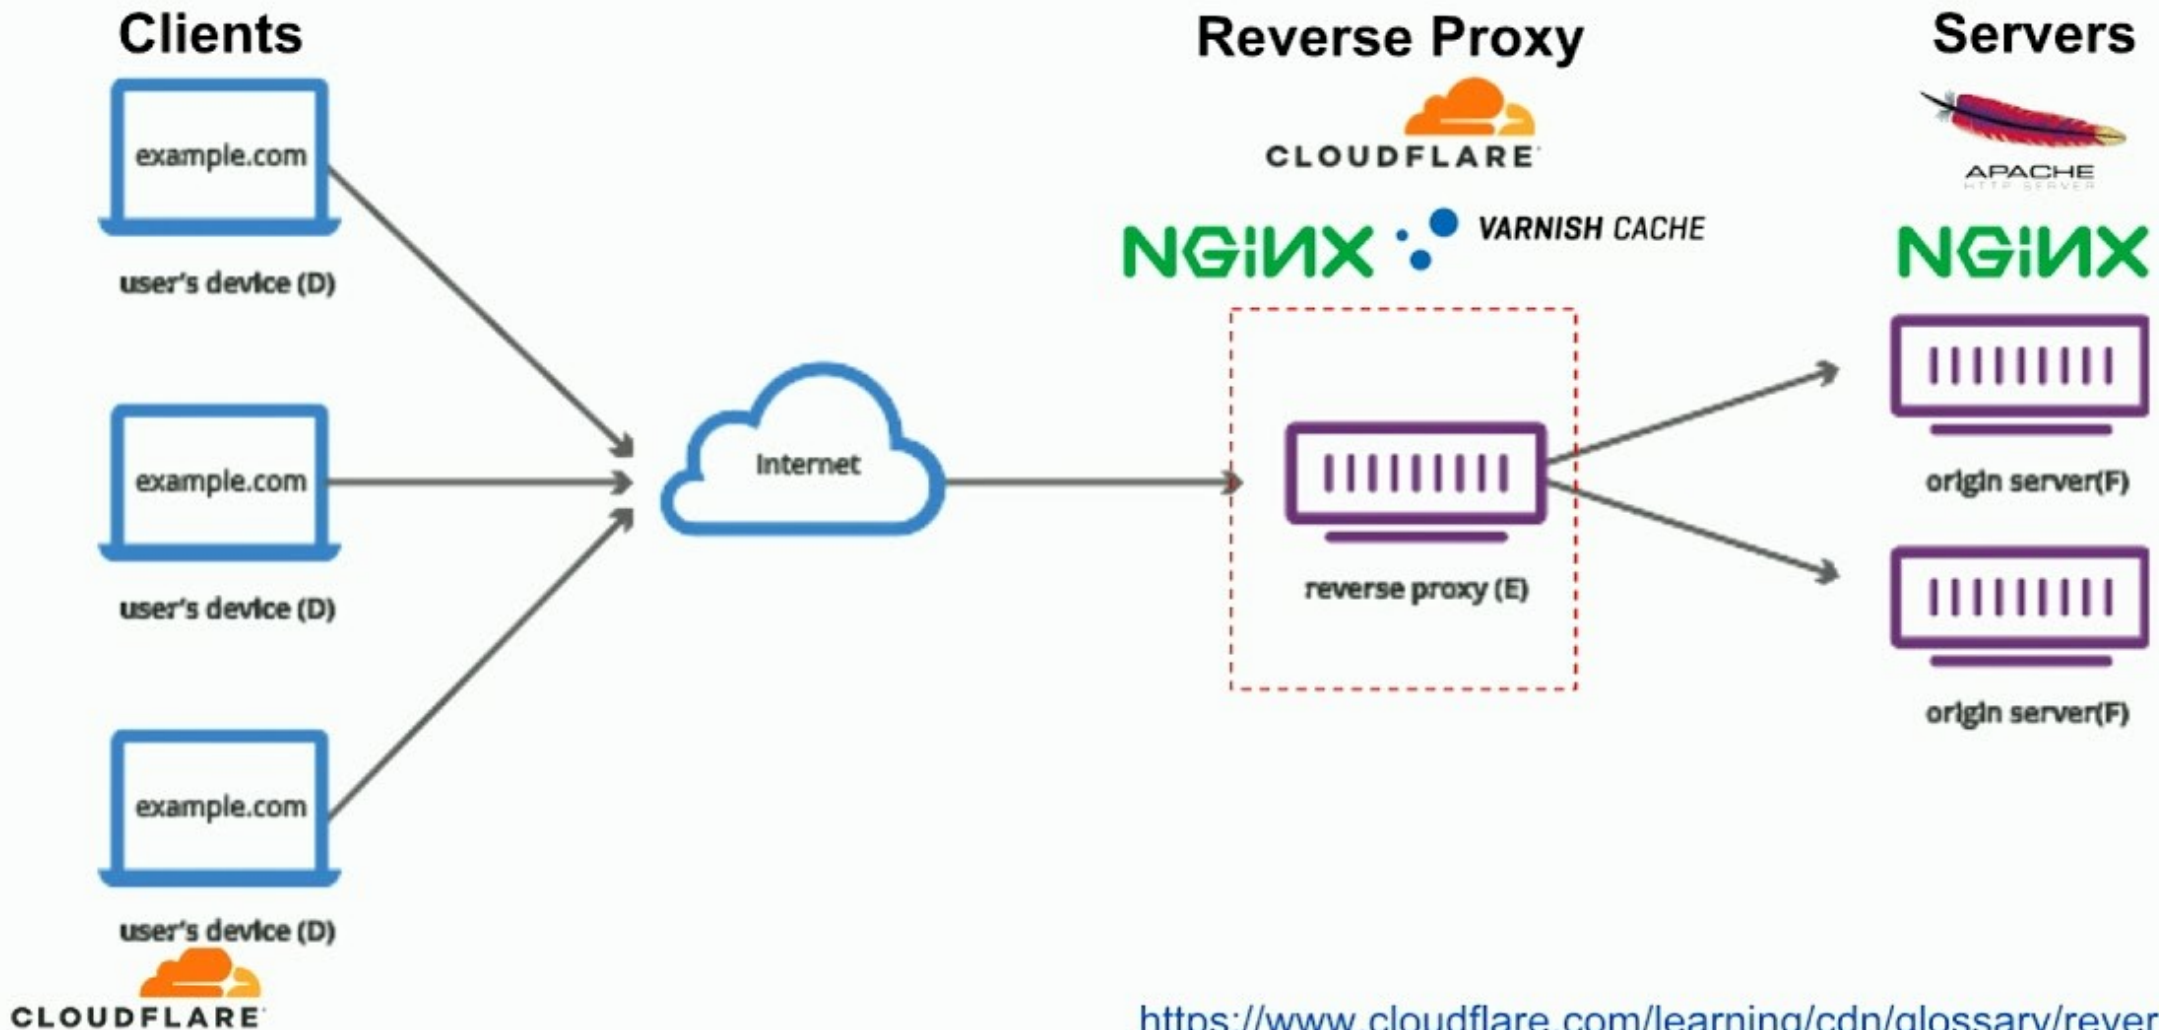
Clients

Reverse Proxy

Servers

CLOUDFLARE

APACHE
HTTP SERVER

NGINX

VARNISH CACHE

NGINX

example.com

user's device (D)

example.com

user's device (D)

example.com

user's device (D)

Internet

reverse proxy (E)

origin server(F)

origin server(F)

CLOUDFLARE

https://www.cloudflare.com/learning/cdn/glossary/rever